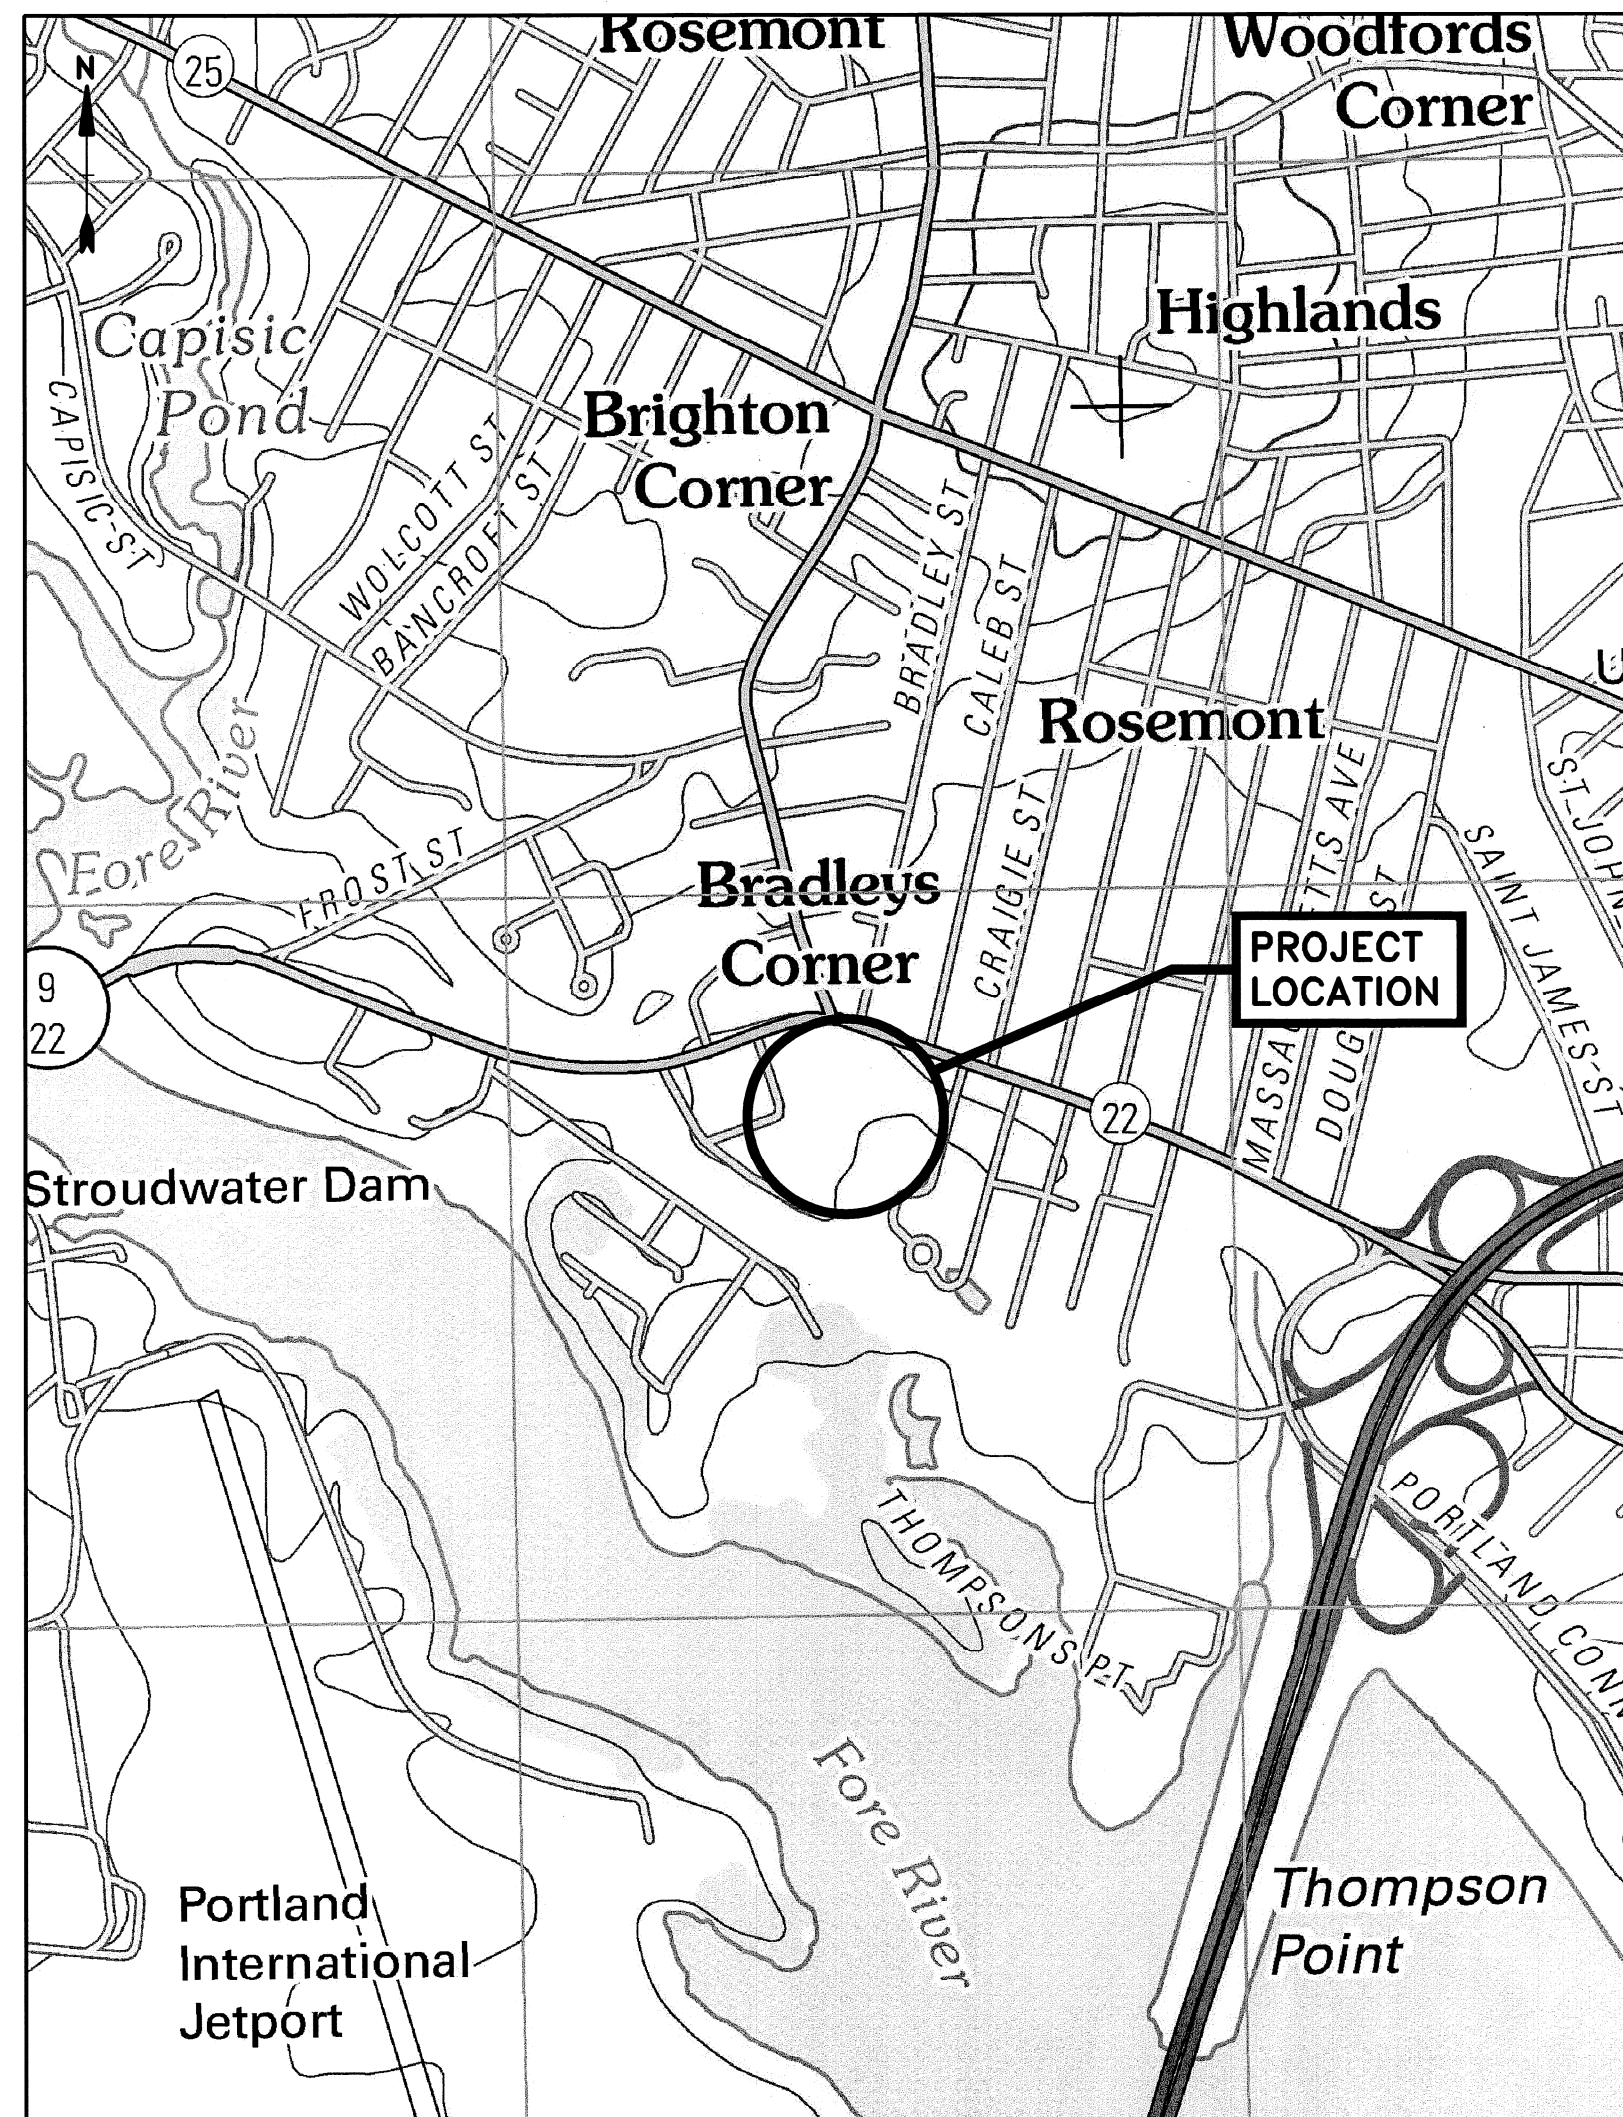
N

25

Rosemont

Woodfords Corner

Highlands

Capisic Pond

CAPISIC ST

WOLCOTT ST

BANCROFT ST

Brighton Corner

BRADLEY ST

CALEB ST

Rosemont

U

ST JOHN

Fore River

FROST ST

Bradleys Corner

CRAIGIE ST

MASSA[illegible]TTS AVE

DOUG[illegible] ST

SAINT JAMES ST

PROJECT LOCATION

9 22

22

Stroudwater Dam

THOMPSONS PT

PORTLAND CONN

Fore River

Portland International Jetport

Thompson Point